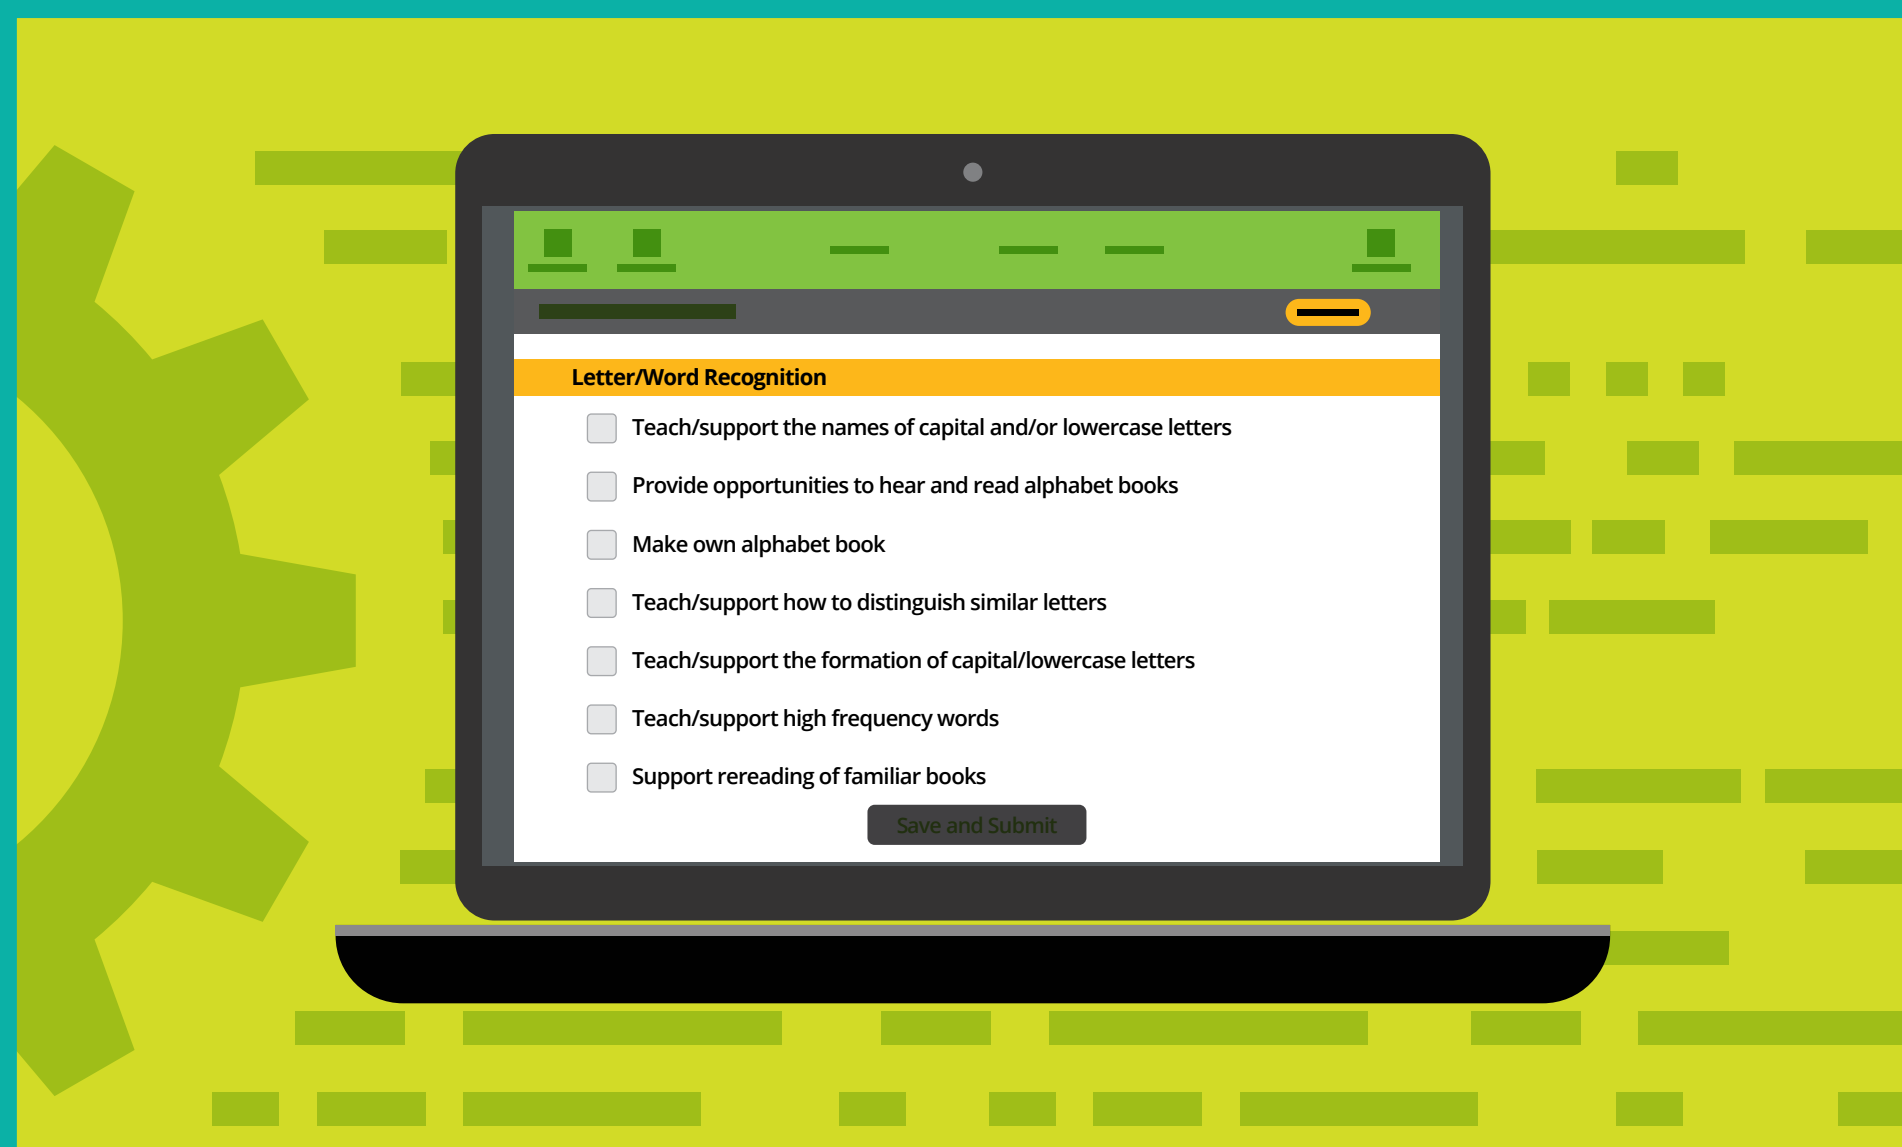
Letter/Word Recognition

Teach/support the names of capital and/or lowercase letters

Provide opportunities to hear and read alphabet books

Make own alphabet book

Teach/support how to distinguish similar letters

Teach/support the formation of capital/lowercase letters

Teach/support high frequency words

Support rereading of familiar books

Save and Submit